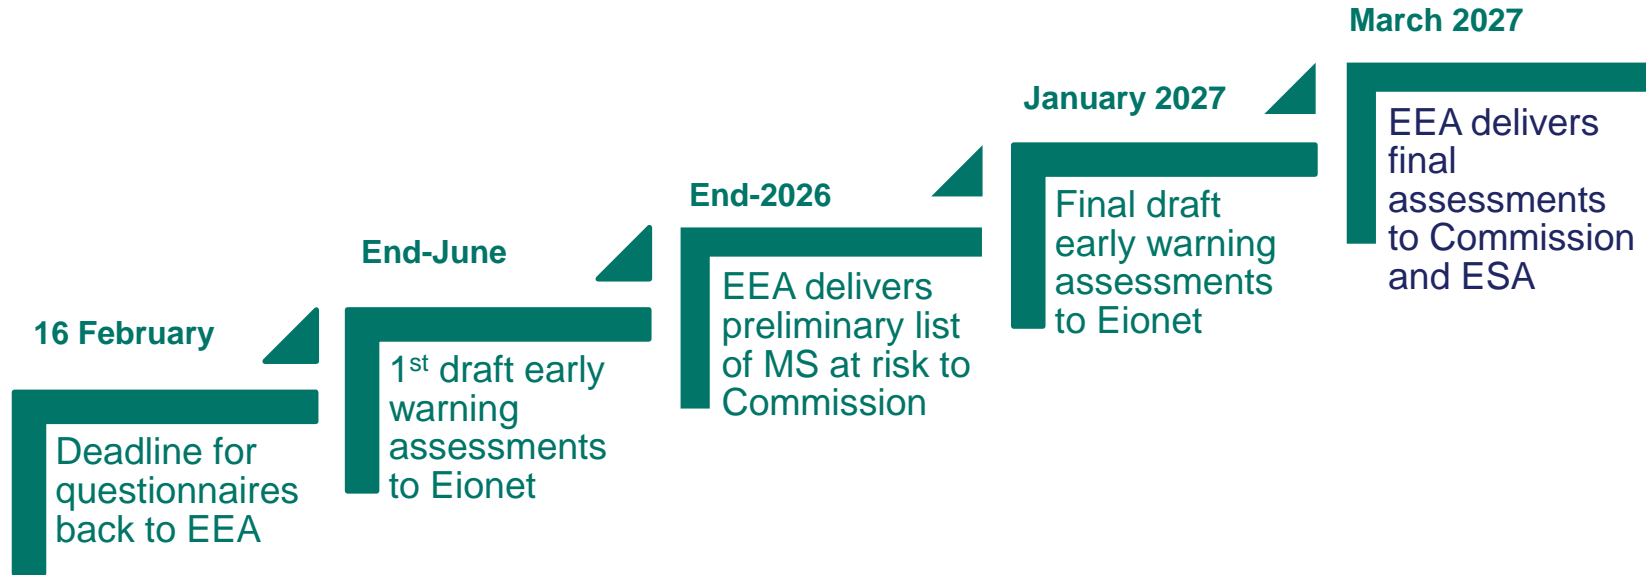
March 2027

EEA delivers final assessments to Commission and ESA

January 2027

Final draft early warning assessments to Eionet

End-2026

EEA delivers preliminary list of MS at risk to Commission

End-June

1$^{st}$ draft early warning assessments to Eionet

16 February

Deadline for questionnaires back to EEA